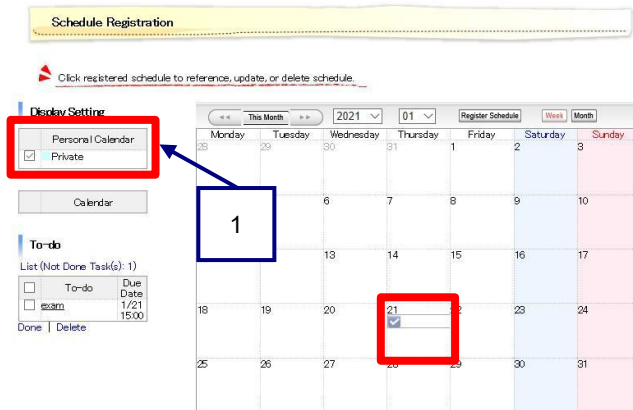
Schedule Registration

Click registered schedule to reference, update, or delete schedule.

Display Setting

| | Personal Calendar |
|---|---|
| ☑ | Private |

Calendar

To-do

List (Not Done Task(s): 1)

| | To-do | Due Date |
|---|---|---|
| | exam | 1/21 15:00 |

Done | Delete

This Month 2021 01 Register Schedule Week Month

| Monday | Tuesday | Wednesday | Thursday | Friday | Saturday | Sunday |
|---|---|---|---|---|---|---|
| 28 | 29 | 30 | 31 | 1 | 2 | 3 |
| | | 6 | 7 | 8 | 9 | 10 |
| | | 13 | 14 | 15 | 16 | 17 |
| 18 | 19 | 20 | 21 | 22 | 23 | 24 |
| 25 | 26 | 27 | 28 | 29 | 30 | 31 |

1